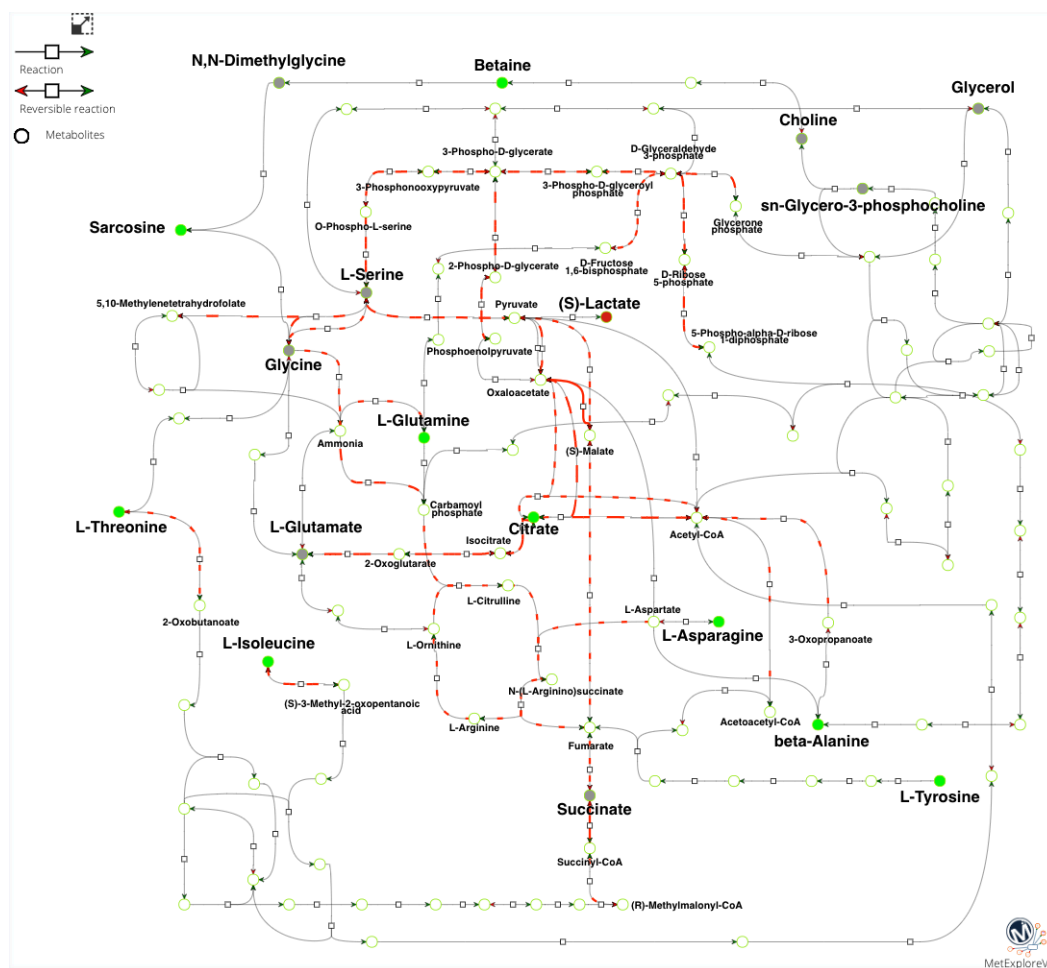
Reaction
Reversible reaction
Metabolites

N,N-Dimethylglycine
Betaine
Glycerol
Choline
3-Phospho-D-glycerate
D-Glyceraldehyde 3-phosphate
3-Phosphonooxypyruvate
3-Phospho-D-glyceroyl phosphate
sn-Glycero-3-phosphocholine
Sarcosine
O-Phospho-L-serine
Glycerone phosphate
D-Fructose 1,6-bisphosphate
2-Phospho-D-glycerate
L-Serine
D-Ribose 5-phosphate
5,10-Methylenetetrahydrofolate
Pyruvate
(S)-Lactate
5-Phospho-alpha-D-ribose 1-diphosphate
Glycine
Phosphoenolpyruvate
Oxaloacetate
L-Glutamine
Ammonia
(S)-Malate
Carbamoyl phosphate
L-Threonine
Citrate
L-Glutamate
Acetyl-CoA
Isocitrate
2-Oxoglutarate
L-Citrulline
L-Aspartate
2-Oxobutanoate
L-Asparagine
L-Isoleucine
L-Ornithine
3-Oxopropanoate
(S)-3-Methyl-2-oxopentanoic acid
N-(L-Arginino)succinate
Acetoacetyl-CoA
L-Arginine
beta-Alanine
Fumarate
L-Tyrosine
Succinate
Succinyl-CoA
(R)-Methylmalonyl-CoA
MetExploreViz